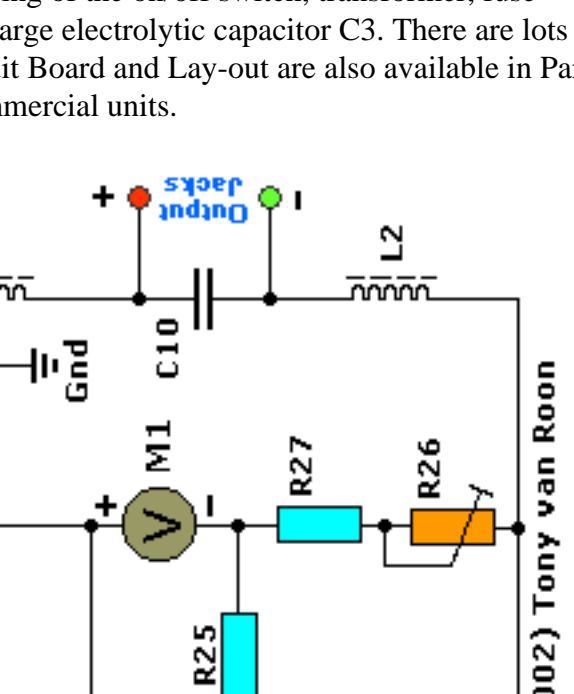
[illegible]ng of the on/off switch, transformer, fuse
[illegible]arge electrolytic capacitor C3. There are lots
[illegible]it Board and Lay-out are also available in Pa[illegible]
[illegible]mercial units.

Output Jacks
+
-
L2
C10
Gnd
M1
V
+
-
R27
R26
R25
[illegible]002) Tony van Roon